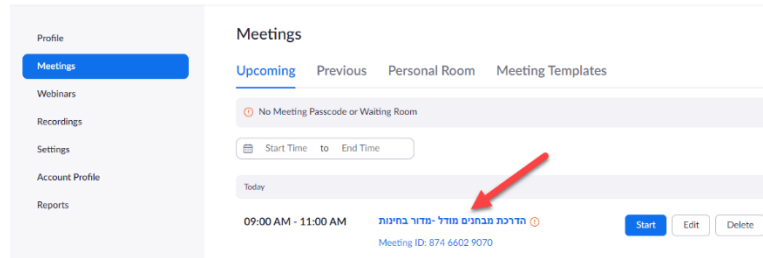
Profile
Meetings
Webinars
Recordings
Settings
Account Profile
Reports

Meetings

Upcoming Previous Personal Room Meeting Templates

No Meeting Passcode or Waiting Room

Start Time to End Time

Today

09:00 AM - 11:00 AM

הדרכת מבחנים מודל -מדור בחינות

Meeting ID: 874 6602 9070

Start Edit Delete